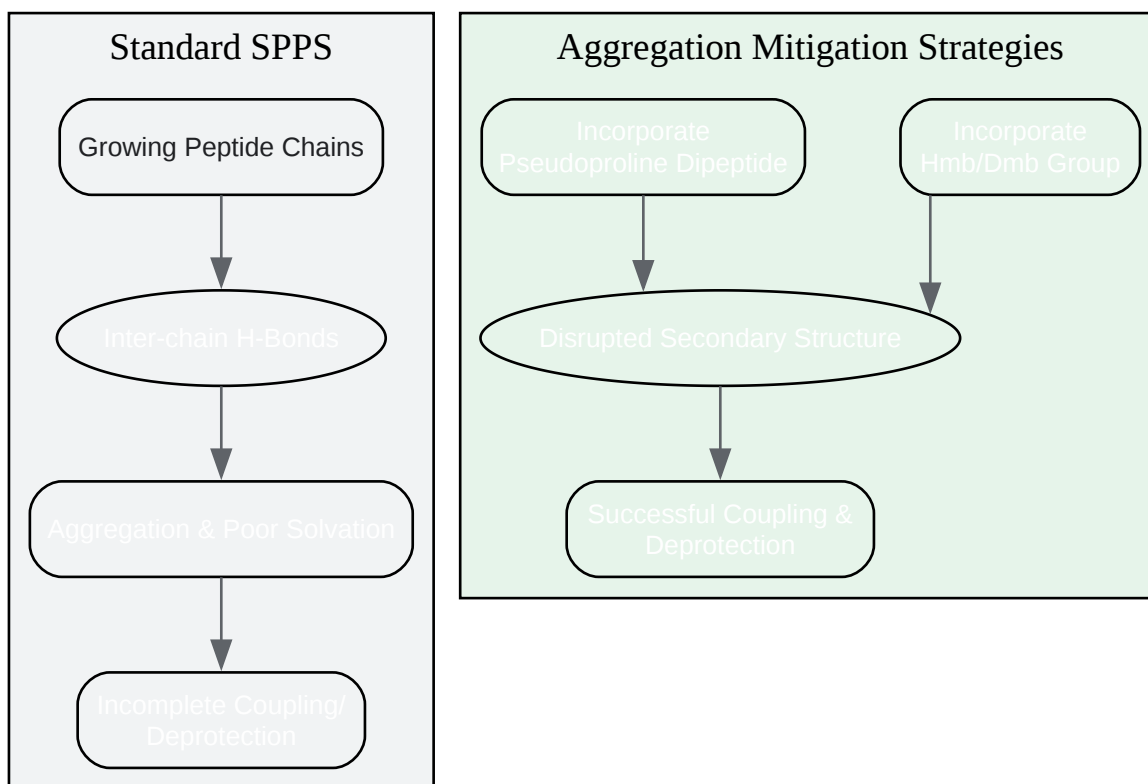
Standard SPPS

Growing Peptide Chains

Inter-chain H-Bonds

Aggregation & Poor Solvation

Incomplete Coupling/ Deprotection

Aggregation Mitigation Strategies

Incorporate Pseudoproline Dipeptide

Incorporate Hmb/Dmb Group

Disrupted Secondary Structure

Successful Coupling & Deprotection